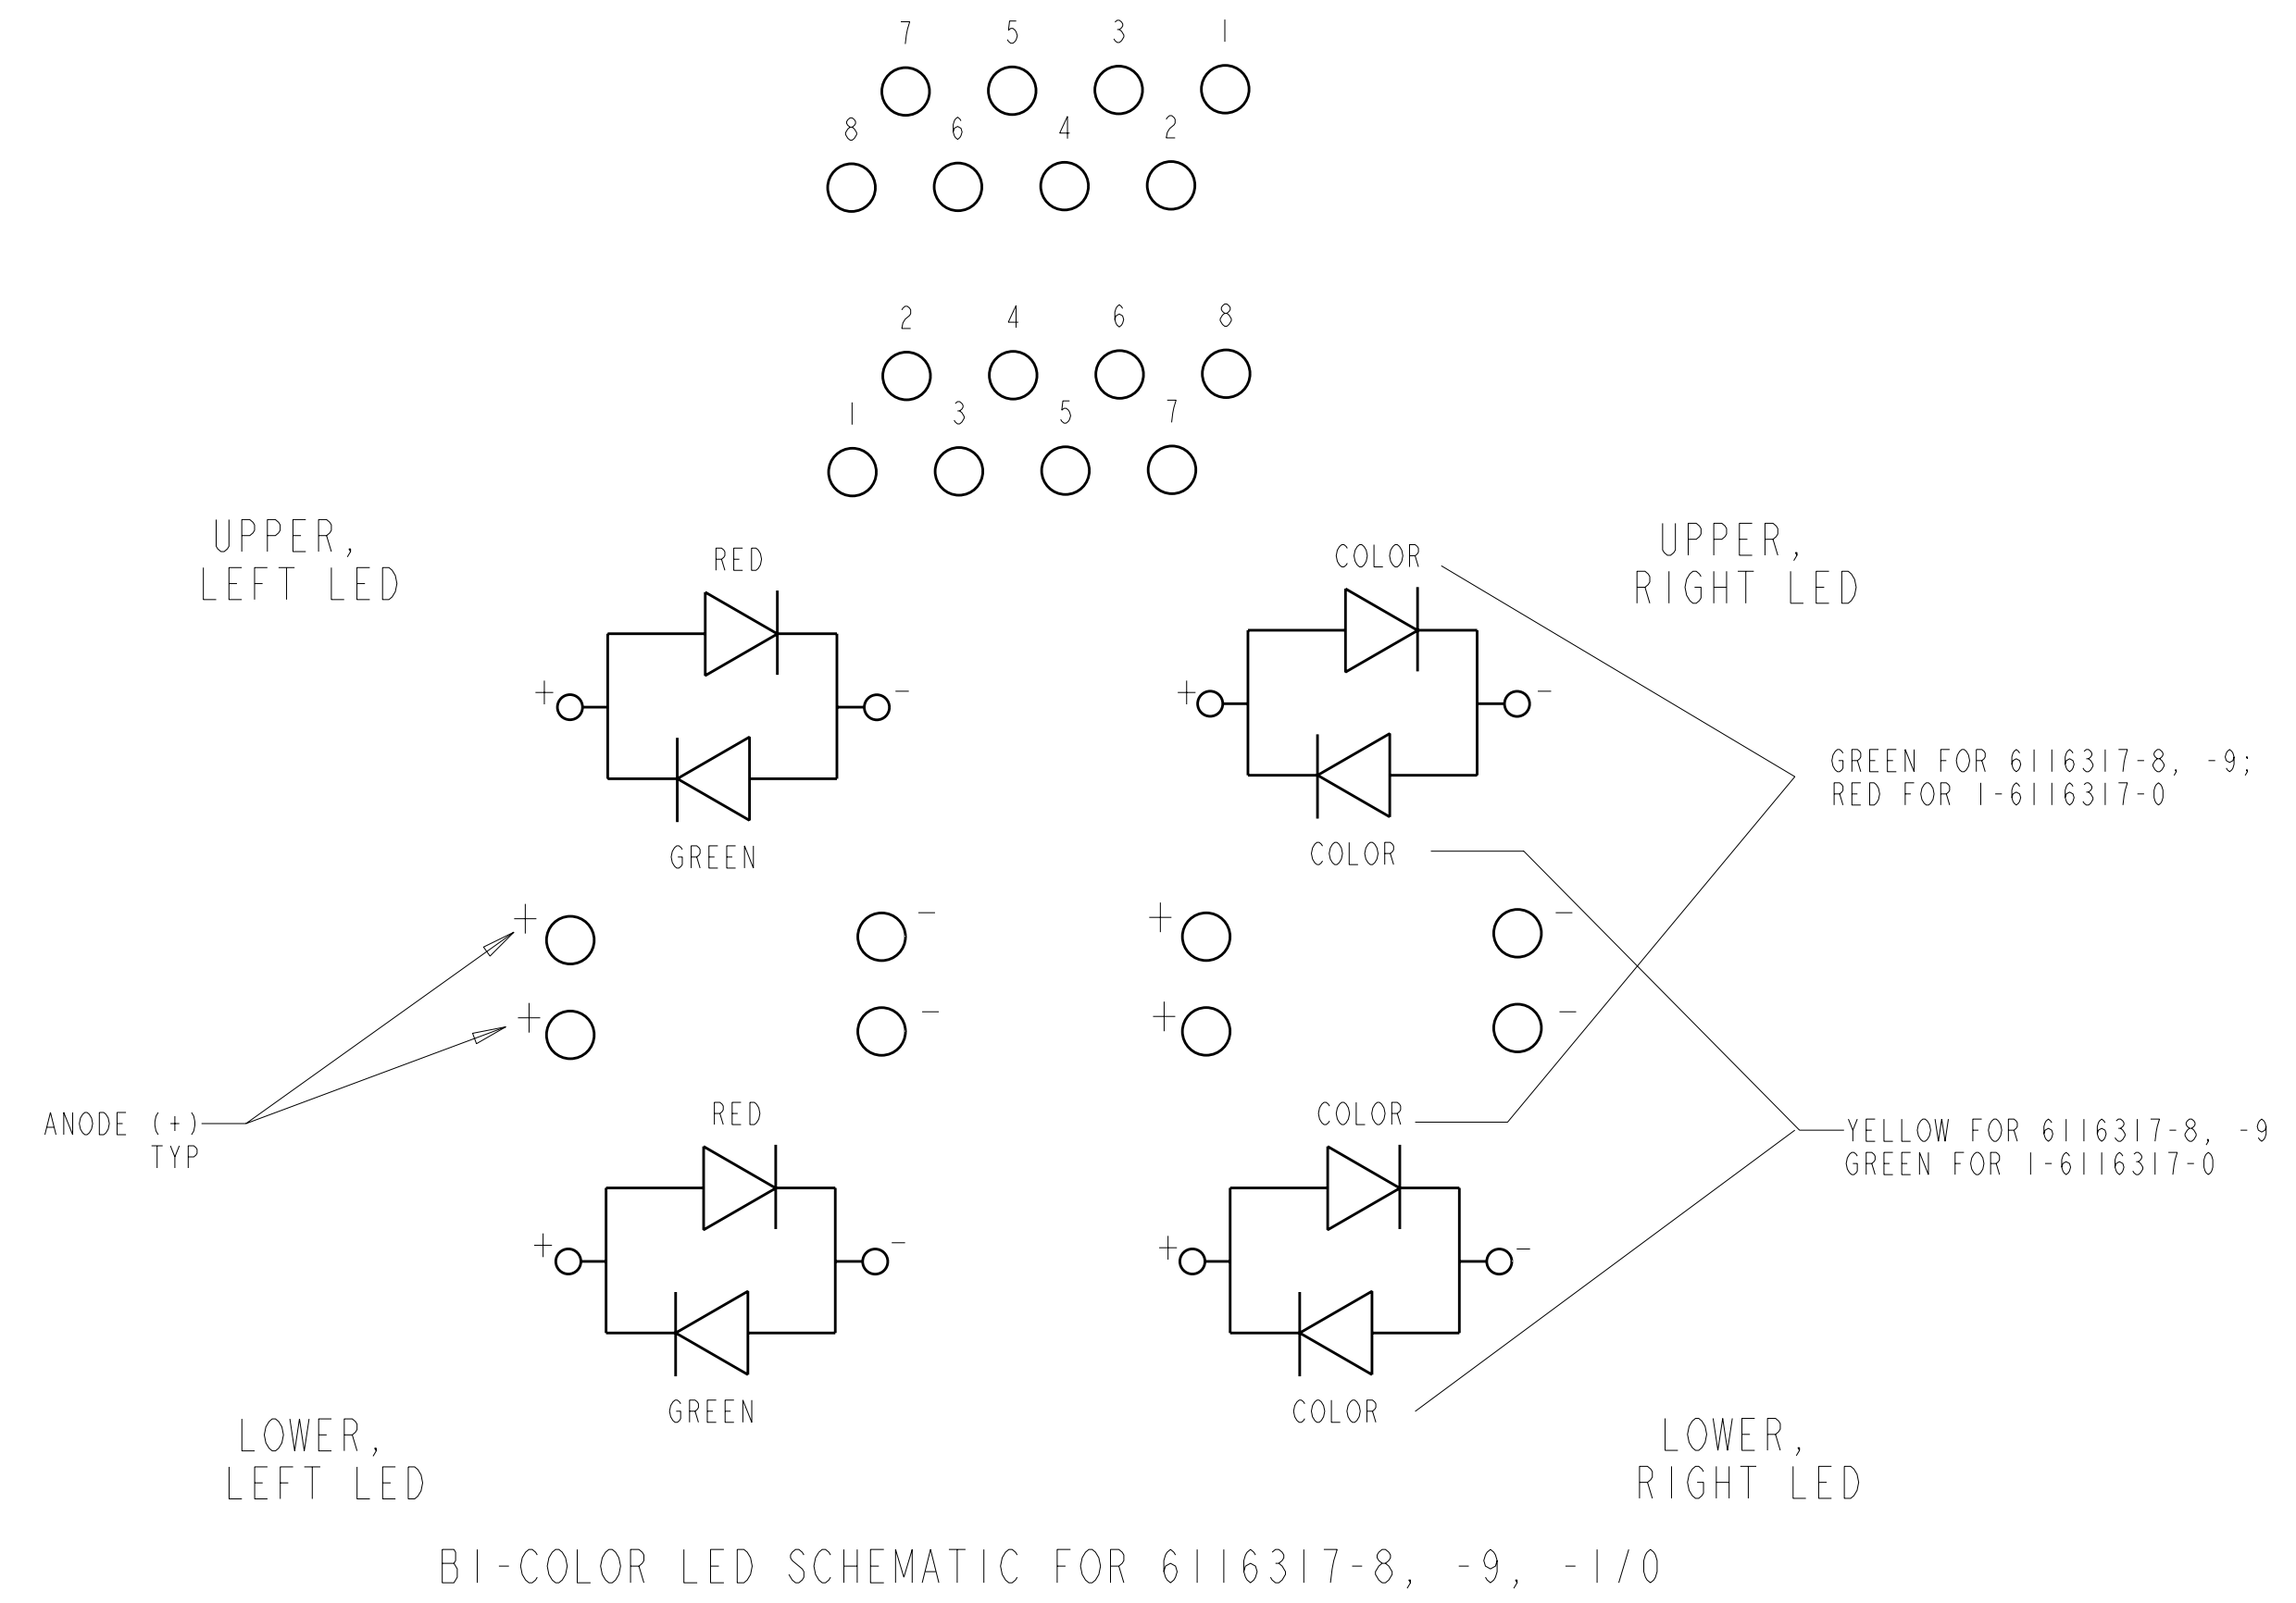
7 5 3 1

8 6 4 2

2 4 6 8

1 3 5 7

UPPER, LEFT LED

RED

+ −

GREEN

COLOR

UPPER, RIGHT LED

+ −

COLOR

GREEN FOR 6116317-8, -9;
RED FOR 1-6116317-0

+ −
+ −

+ −
+ −

ANODE (+) TYP

RED

+ −

GREEN

COLOR

+ −

COLOR

YELLOW FOR 6116317-8, -9
GREEN FOR 1-6116317-0

LOWER, LEFT LED

LOWER, RIGHT LED

BI-COLOR LED SCHEMATIC FOR 6116317-8, -9, -1/0